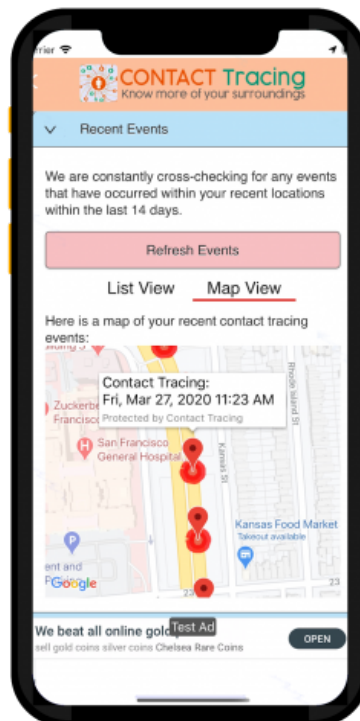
rrier

CONTACT Tracing
Know more of your surroundings

Recent Events

We are constantly cross-checking for any events that have occurred within your recent locations within the last 14 days.

Refresh Events

List View Map View

Here is a map of your recent contact tracing events:

Contact Tracing:
Fri, Mar 27, 2020 11:23 AM
Protected by Contact Tracing

Zuckerbe
Francisc

San Francisco
General Hospital

Kansas St

Rhode Island St

Kansas Food Market
Takeout available

ent and

Google

23

Test Ad

We beat all online gold

sell gold coins silver coins Chelsea Rare Coins

OPEN